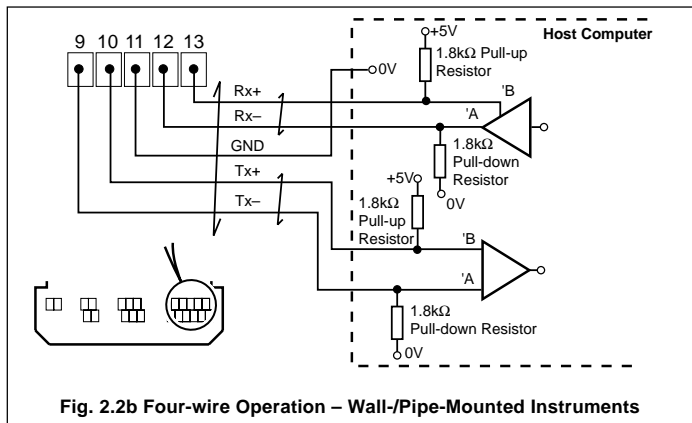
9 10 11 12 13

Host Computer

+5V

1.8kΩ Pull-up Resistor

0V

Rx+

'B

Rx–

'A

GND

1.8kΩ Pull-down Resistor

0V

Tx+

+5V

1.8kΩ Pull-up Resistor

Tx–

'B

'A

1.8kΩ Pull-down Resistor

0V

Fig. 2.2b Four-wire Operation – Wall-/Pipe-Mounted Instruments